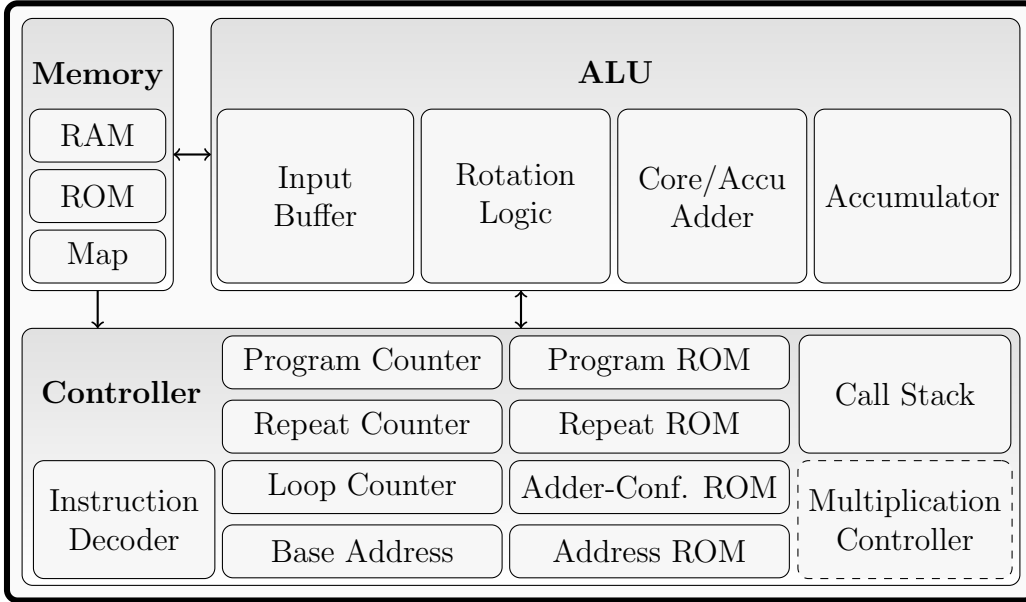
Memory

RAM

ROM

Map

ALU

Input Buffer

Rotation Logic

Core/Accu Adder

Accumulator

Controller

Program Counter

Program ROM

Call Stack

Repeat Counter

Repeat ROM

Instruction Decoder

Loop Counter

Adder-Conf. ROM

Multiplication Controller

Base Address

Address ROM